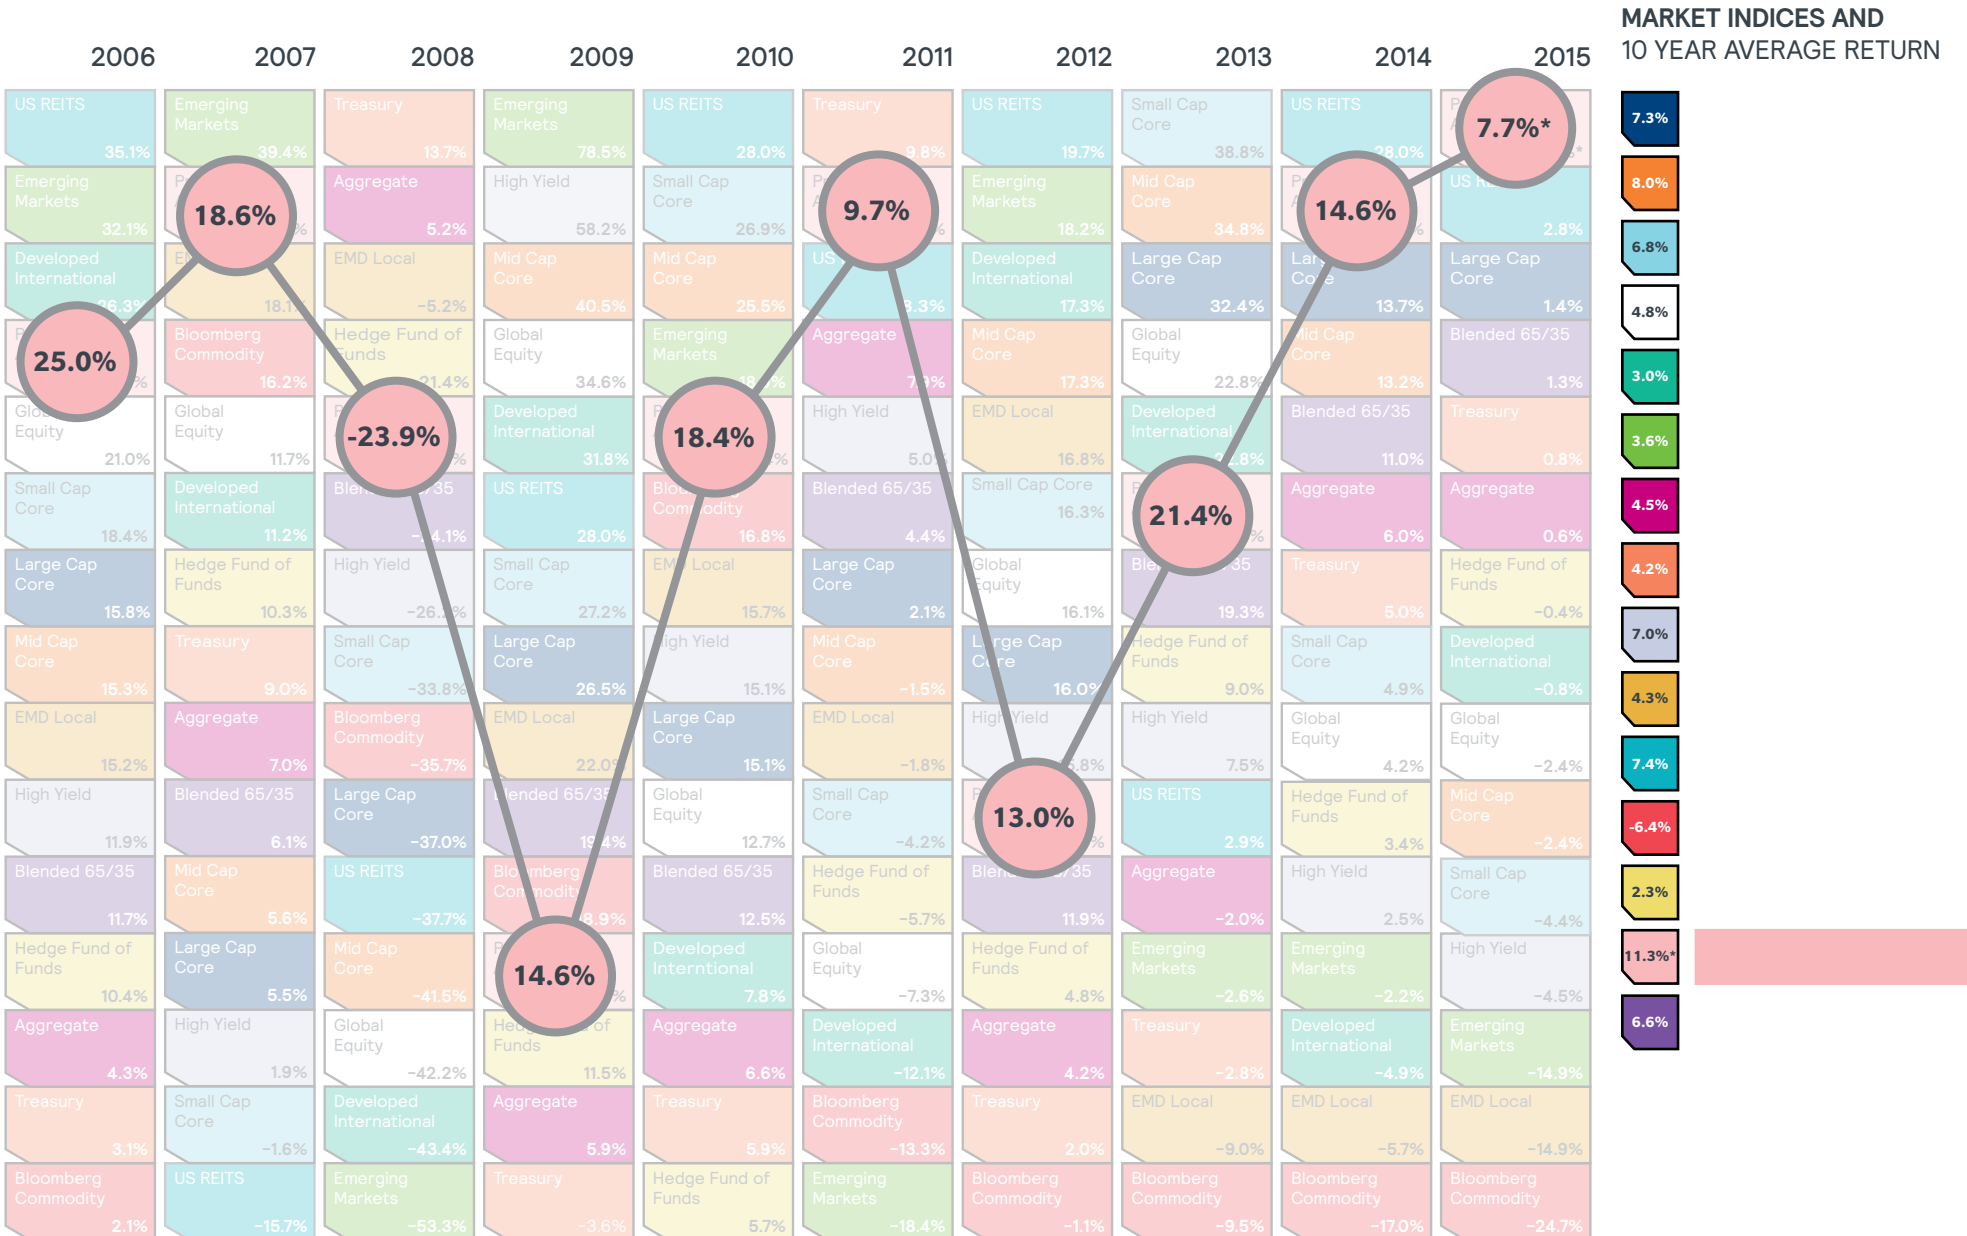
2006 2007 2008 2009 2010 2011 2012 2013 2014 2015

MARKET INDICES AND
10 YEAR AVERAGE RETURN

| 2006 | 2007 | 2008 | 2009 | 2010 | 2011 | 2012 | 2013 | 2014 | 2015 |
|---|---|---|---|---|---|---|---|---|---|
| US REITS 35.1% | Emerging Markets 39.4% | Treasury 13.7% | Emerging Markets 78.5% | US REITS 28.0% | Treasury 9.8% | US REITS 19.7% | Small Cap Core 38.8% | US REITS 28.0% | P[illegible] 7.7%* |
| Emerging Markets 32.1% | 18.6% | Aggregate 5.2% | High Yield 58.2% | Small Cap Core 26.9% | 9.7% | Emerging Markets 18.2% | Mid Cap Core 34.8% | 14.6% | US R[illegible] 2.8% |
| Developed International 26.3% | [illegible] 18.1% | EMD Local -5.2% | Mid Cap Core 40.5% | Mid Cap Core 25.5% | US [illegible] 8.3% | Developed International 17.3% | Large Cap Core 32.4% | Lar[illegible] Co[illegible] 13.7% | Large Cap Core 1.4% |
| 25.0% | Bloomberg Commodity 16.2% | Hedge Fund of Funds 21.4% | Global Equity 34.6% | Emerging Markets 18.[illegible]% | Aggregate 7.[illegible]% | Mid Cap Core 17.3% | Global Equity 22.8% | Mid Cap Core 13.2% | Blended 65/35 1.3% |
| Global Equity 21.0% | Global Equity 11.7% | -23.9% | Developed International 31.8% | 18.4% | High Yield 5.0% | EMD Local 16.8% | Developed International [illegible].8% | Blended 65/35 11.0% | Treasury 0.8% |
| Small Cap Core 18.4% | Developed International 11.2% | Blen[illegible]/35 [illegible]4.1% | US REITS 28.0% | Bloo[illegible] Com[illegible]odity 16.8% | Blended 65/35 4.4% | Small Cap Core 16.3% | 21.4% | Aggregate 6.0% | Aggregate 0.6% |
| Large Cap Core 15.8% | Hedge Fund of Funds 10.3% | High Yield -26.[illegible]% | Small Cap Core 27.2% | EM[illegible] Local 15.7% | Large Cap Core 2.1% | Global Equity 16.1% | Ble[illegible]35 19.3% | Treasury 5.0% | Hedge Fund of Funds -0.4% |
| Mid Cap Core 15.3% | Treasury 9.0% | Small Cap Core -33.8% | Large Cap Core 26.5% | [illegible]igh Yield 15.1% | Mid Cap Core -1.5% | L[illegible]rge Cap C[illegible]re 16.0% | Hedge Fund of Funds 9.0% | Small Cap Core 4.9% | Developed International -0.8% |
| EMD Local 15.2% | Aggregate 7.0% | Bloomberg Commodity -35.7% | EMD Local 22.0% | Large Cap Core 15.1% | EMD Local -1.8% | High Yield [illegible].8% | High Yield 7.5% | Global Equity 4.2% | Global Equity -2.4% |
| High Yield 11.9% | Blended 65/35 6.1% | Large Cap Core -37.0% | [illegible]lended 65/35 19.4% | Global Equity 12.7% | Small Cap Core -4.2% | 13.0% | US REITS 2.9% | Hedge Fund of Funds 3.4% | Mid Cap Core -2.4% |
| Blended 65/35 11.7% | Mid Cap Core 5.6% | US REITS -37.7% | Blo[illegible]mberg Co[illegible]modit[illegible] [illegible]8.9% | Blended 65/35 12.5% | Hedge Fund of Funds -5.7% | Blen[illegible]/35 11.9% | Aggregate -2.0% | High Yield 2.5% | Small Cap Core -4.4% |
| Hedge Fund of Funds 10.4% | Large Cap Core 5.5% | Mid Cap Core -41.5% | 14.6% | Developed Interntional 7.8% | Global Equity -7.3% | Hedge Fund of Funds 4.8% | Emerging Markets -2.6% | Emerging Markets -2.2% | High Yield -4.5% |
| Aggregate 4.3% | High Yield 1.9% | Global Equity -42.2% | Hed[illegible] of Funds 11.5% | Aggregate 6.6% | Developed International -12.1% | Aggregate 4.2% | Treasury -2.8% | Developed International -4.9% | Emerging Markets -14.9% |
| Treasury 3.1% | Small Cap Core -1.6% | Developed International -43.4% | Aggregate 5.9% | Treasury 5.9% | Bloomberg Commodity -13.3% | Treasury 2.0% | EMD Local -9.0% | EMD Local -5.7% | EMD Local -14.9% |
| Bloomberg Commodity 2.1% | US REITS -15.7% | Emerging Markets -53.3% | Treasury -3.6% | Hedge Fund of Funds 5.7% | Emerging Markets -18.4% | Bloomberg Commodity -1.1% | Bloomberg Commodity -9.5% | Bloomberg Commodity -17.0% | Bloomberg Commodity -24.7% |

7.3%
8.0%
6.8%
4.8%
3.0%
3.6%
4.5%
4.2%
7.0%
4.3%
7.4%
-6.4%
2.3%
11.3%*
6.6%